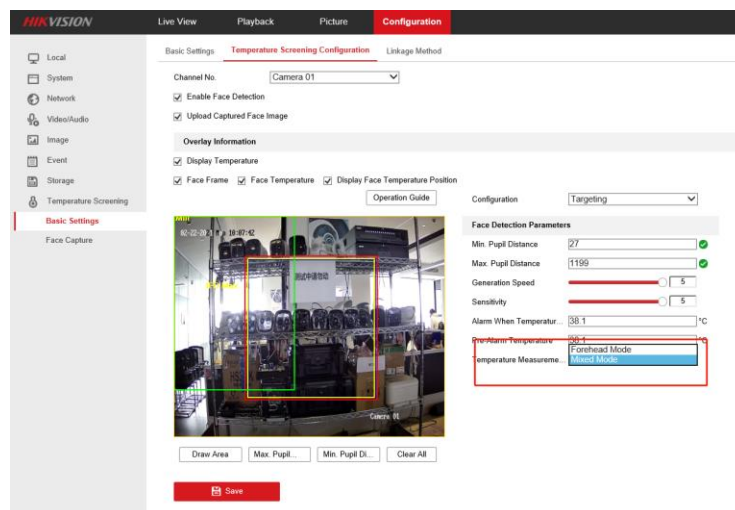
HIKVISION

Live View
Playback
Picture
Configuration

Local
System
Network
Video/Audio
Image
Event
Storage
Temperature Screening
Basic Settings
Face Capture

Basic Settings
Temperature Screening Configuration
Linkage Method

Channel No.
Camera 01

Enable Face Detection
Upload Captured Face Image

Overlay Information
Display Temperature
Face Frame
Face Temperature
Display Face Temperature Position

Operation Guide

02-22-20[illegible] 10:07:42
Camera 01

Configuration
Targeting

Face Detection Parameters
Min. Pupil Distance
27
Max. Pupil Distance
1199
Generation Speed
5
Sensitivity
5
Alarm When Temperatur...
38.1
°C
Pre-Alarm Temperature
38.1
°C
Temperature Measureme...
Forehead Mode
Mixed Mode

Draw Area
Max. Pupil...
Min. Pupil Di...
Clear All

Save